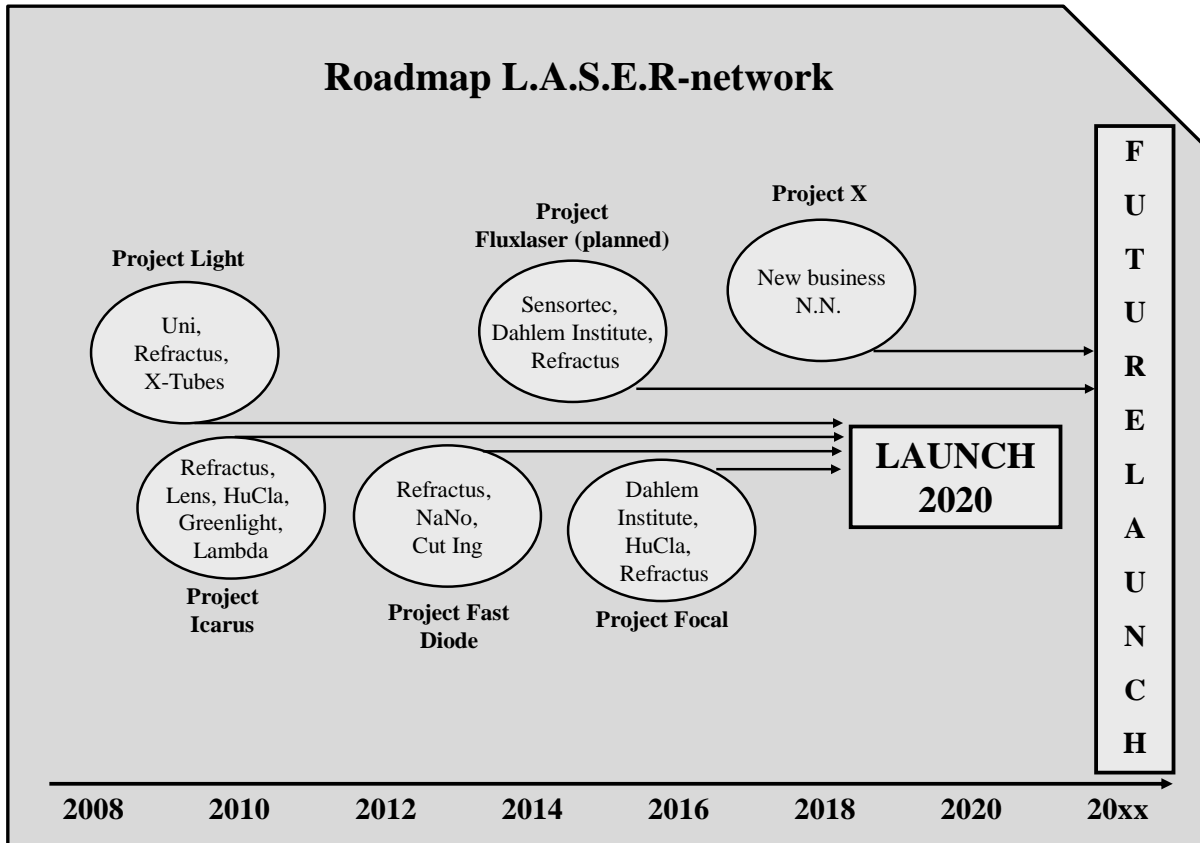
Roadmap L.A.S.E.R-network

Project Light

Uni, Refractus, X-Tubes

Project Fluxlaser (planned)

Sensortec, Dahlem Institute, Refractus

Project X

New business N.N.

F U T U R E L A U N C H

Refractus, Lens, HuCla, Greenlight, Lambda

Project Icarus

Refractus, NaNo, Cut Ing

Project Fast Diode

Dahlem Institute, HuCla, Refractus

Project Focal

LAUNCH 2020

2008 2010 2012 2014 2016 2018 2020 20xx